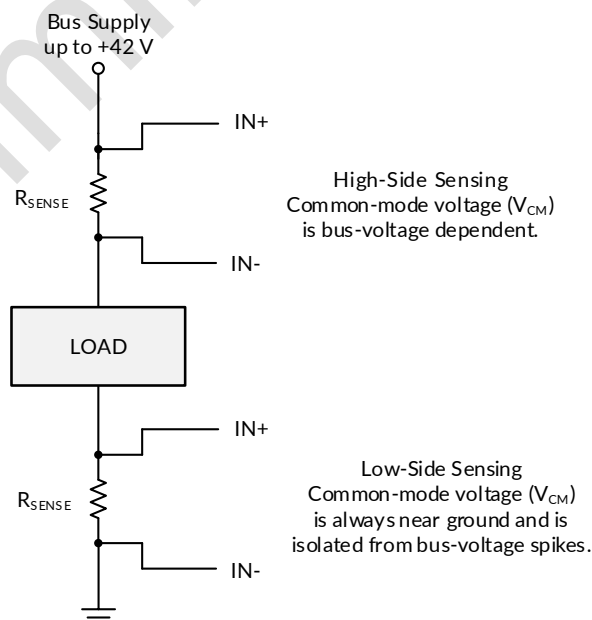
Bus Supply
up to +42 V

IN+

$R_{SENSE}$

High-Side Sensing
Common-mode voltage ($V_{CM}$)
is bus-voltage dependent.

IN-

LOAD

IN+

$R_{SENSE}$

Low-Side Sensing
Common-mode voltage ($V_{CM}$)
is always near ground and is
isolated from bus-voltage spikes.

IN-